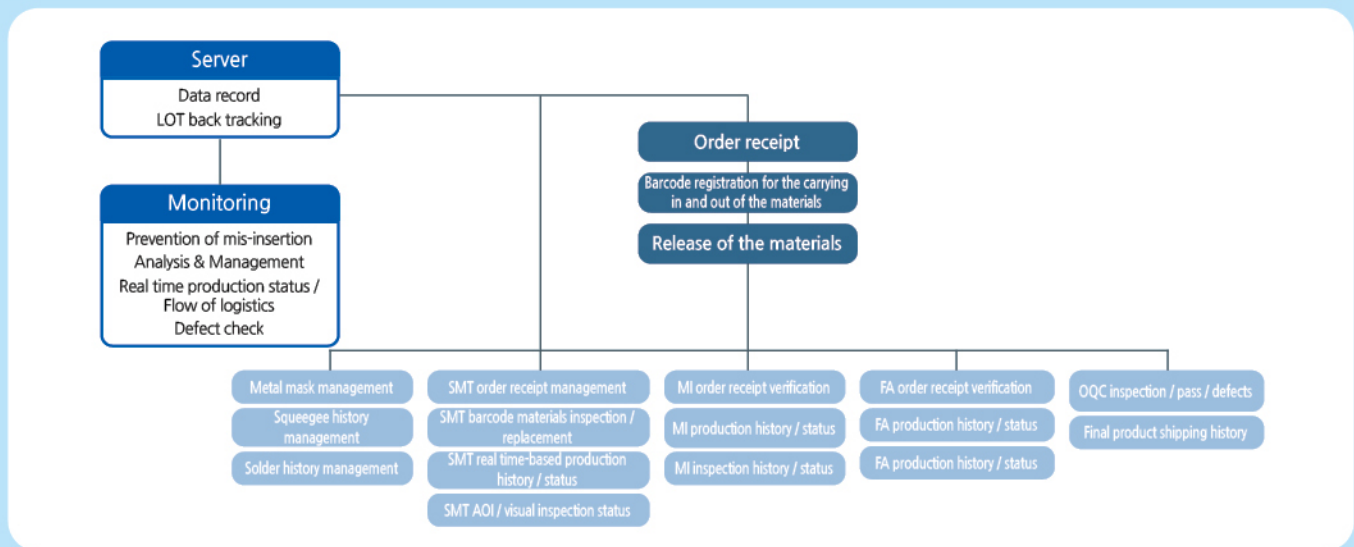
Server
Data record
LOT back tracking

Monitoring
Prevention of mis-insertion
Analysis & Management
Real time production status / Flow of logistics
Defect check

Order receipt
Barcode registration for the carrying in and out of the materials
Release of the materials

Metal mask management
Squeegee history management
Solder history management

SMT order receipt management
SMT barcode materials inspection / replacement
SMT real time-based production history / status
SMT AOI / visual inspection status

MI order receipt verification
MI production history / status
MI inspection history / status

FA order receipt verification
FA production history / status
FA production history / status

OQC inspection / pass / defects
Final product shipping history